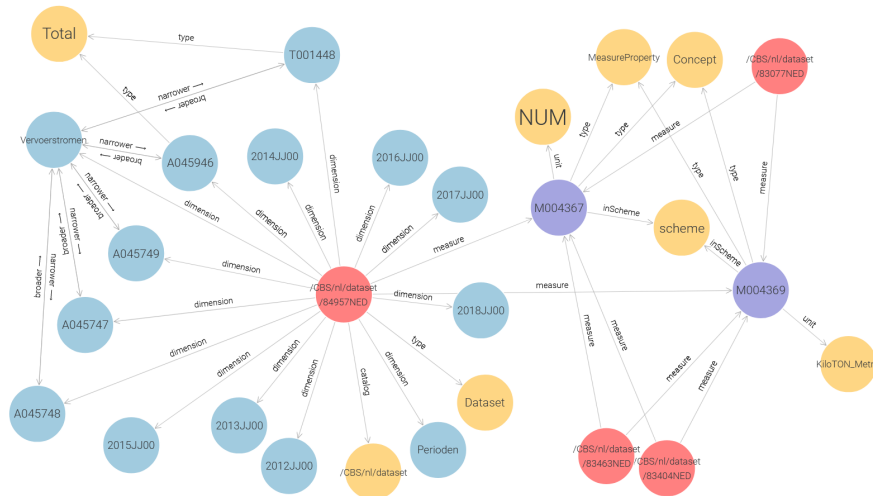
Total

type

T001448

type

narrower →

← broader

Vervoerstromen

narrower →

← broader

A045946

2014JJ00

2016JJ00

2017JJ00

narrower →

← broader

narrower →

← broader

A045749

A045747

broader →

← narrower

A045748

dimension

dimension

dimension

dimension

dimension

dimension

dimension

dimension

dimension

dimension

dimension

dimension

dimension

/CBS/nl/dataset/84957NED

2018JJ00

2015JJ00

2013JJ00

2012JJ00

catalog

/CBS/nl/dataset

dimension

Perioden

type

Dataset

measure

NUM

unit

type

type

MeasureProperty

Concept

/CBS/nl/dataset/83077NED

measure

type

type

measure

M004367

inScheme

scheme

inScheme

M004369

measure

unit

KiloTON_Metr

measure

measure

measure

measure

/CBS/nl/dataset/83463NED

/CBS/nl/dataset/83404NED